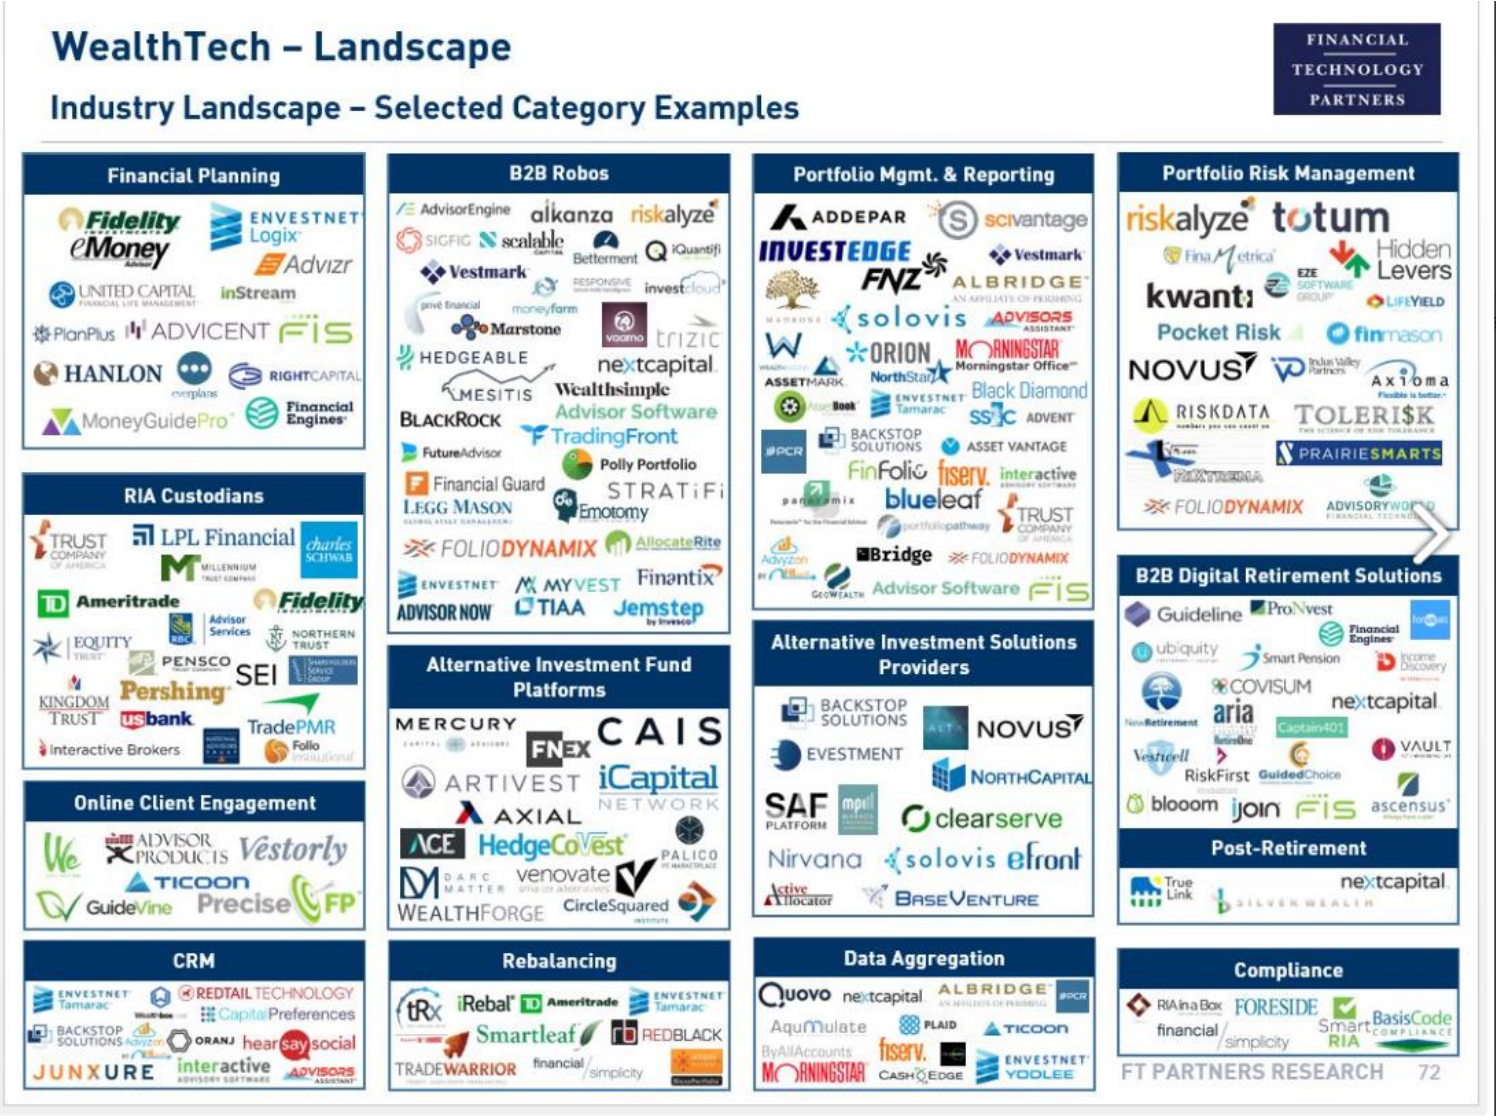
WealthTech – Landscape

Industry Landscape – Selected Category Examples

FINANCIAL TECHNOLOGY PARTNERS

Financial Planning

Fidelity eMoney ENVESTNET Logix Advizr UNITED CAPITAL inStream PlanPlus ADVICENT FIS HANLON everplans RIGHTCAPITAL MoneyGuidePro Financial Engines

RIA Custodians

TRUST COMPANY OF AMERICA LPL Financial charles SCHWAB MILLENNIUM TRUST COMPANY TD Ameritrade Fidelity EQUITY TRUST RBC Advisor Services NORTHERN TRUST PENSCO SEI KINGDOM TRUST Pershing usbank TradePMR Interactive Brokers Folio

Online Client Engagement

We ADVISOR PRODUCTS Vestorly TICOON GuideVine Precise FP

CRM

ENVESTNET Tamarac REDTAIL TECHNOLOGY CapitalPreferences BACKSTOP SOLUTIONS ORANJ hearsay social JUNXURE interactive ADVISORS

B2B Robos

AdvisorEngine alkanza riskalyze SIGFIG scalable Betterment iQuantifi Vestmark RESPONSIVE investcloud privé financial moneyfarm Marstone vooomo trizic HEDGEABLE nextcapital MESITIS Wealthsimple BLACKROCK Advisor Software TradingFront FutureAdvisor Polly Portfolio Financial Guard STRATiFi LEGG MASON Emotomy FOLIODYNAMIX AllocateRite ENVESTNET MYVEST Finantix ADVISOR NOW TIAA Jemstep by Invesco

Alternative Investment Fund Platforms

MERCURY FNEX CAIS ARTIVEST iCapital NETWORK AXIAL ACE HedgeCoVest PALICO DARC MATTER venovate WEALTHFORGE CircleSquared

Rebalancing

tRx iRebal Ameritrade ENVESTNET Tamarac Smartleaf REDBLACK TRADEWARRIOR financial simplicity

Portfolio Mgmt. & Reporting

ADDEPAR scivantage INVESTEDGE Vestmark FNZ ALBRIDGE solovis ADVISORS ASSISTANT ORION MORNINGSTAR Morningstar Office ASSETMARK NorthStar ENVESTNET Tamarac Black Diamond SS&C ADVENT PCR BACKSTOP SOLUTIONS ASSET VANTAGE FinFolio fiserv. interactive panoramix blueleaf portfoliopathway TRUST COMPANY OF AMERICA Bridge FOLIODYNAMIX Advisor Software FIS

Alternative Investment Solutions Providers

BACKSTOP SOLUTIONS NOVUS EVESTMENT NORTHCAPITAL SAF PLATFORM clearserve Nirvana solovis efront Active Allocator BASEVENTURE

Data Aggregation

Quovo nextcapital ALBRIDGE PCR AquMulate PLAID TICOON ByAllAccounts fiserv. MORNINGSTAR CASHEDGE ENVESTNET YODLEE

Portfolio Risk Management

riskalyze totum FinaMetrica Hidden Levers kwanti EZE SOFTWARE GROUP LIFEYIELD Pocket Risk finmason NOVUS Indus Valley Partners Axioma RISKDATA TOLERISK PRAIRIESMARTS FOLIODYNAMIX ADVISORYWORLD

B2B Digital Retirement Solutions

Guideline ProNvest Financial Engines ubiquity Smart Pension Income Discovery COVISUM nextcapital aria Captain401 VAULT Vestwell RiskFirst GuidedChoice blooom ijoin FIS ascensus

Post-Retirement

True Link nextcapital SILVER WEALTH

Compliance

RIA in a Box FORESIDE Smart RIA BasisCode COMPLIANCE financial simplicity

FT PARTNERS RESEARCH 72